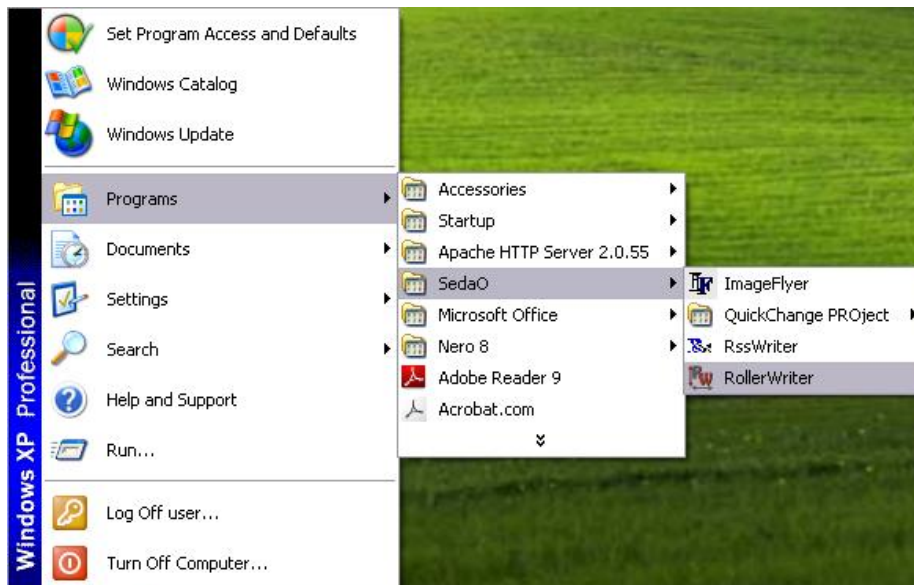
Windows XP Professional

Set Program Access and Defaults
Windows Catalog
Windows Update
Programs
Documents
Settings
Search
Help and Support
Run...
Log Off user...
Turn Off Computer...

Accessories
Startup
Apache HTTP Server 2.0.55
SedaO
Microsoft Office
Nero 8
Adobe Reader 9
Acrobat.com

ImageFlyer
QuickChange PROject
RssWriter
RollerWriter